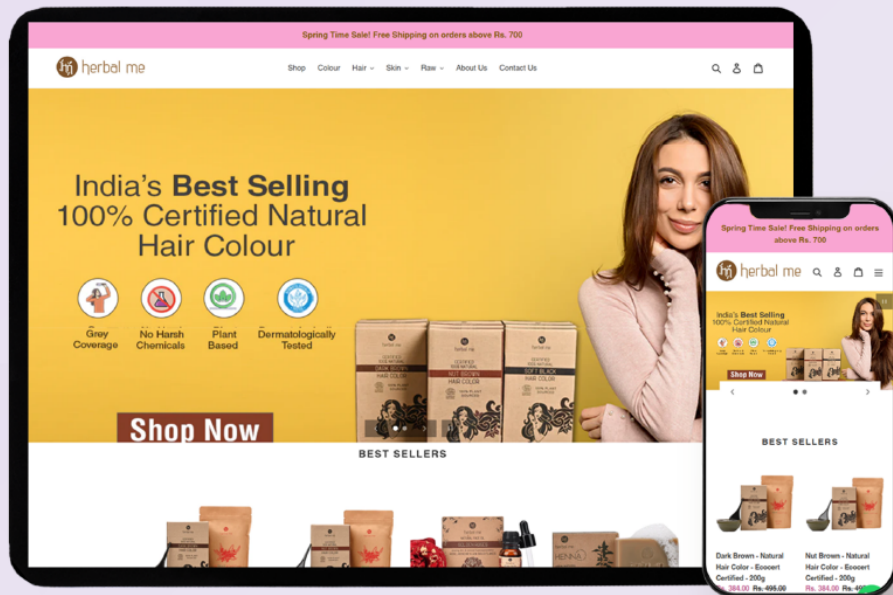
Spring Time Sale! Free Shipping on orders above Rs. 700

herbal me

Shop Colour Hair Skin Raw About Us Contact Us

India's **Best Selling** 100% Certified Natural Hair Colour

Grey Coverage

No Harsh Chemicals

Plant Based

Dermatologically Tested

DARK BROWN HAIR COLOR

NUT BROWN HAIR COLOR

SOFT BLACK HAIR COLOR

Shop Now

BEST SELLERS

HENNA

Spring Time Sale! Free Shipping on orders above Rs. 700

herbal me

India's Best Selling 100% Certified Natural Hair Colour

Shop Now

BEST SELLERS

Dark Brown - Natural Hair Color - Ecocert Certified - 200g

Rs. 384.00 Rs. 495.00

Nut Brown - Natural Hair Color - Ecocert Certified - 200g

Rs. 384.00 Rs. 495.00